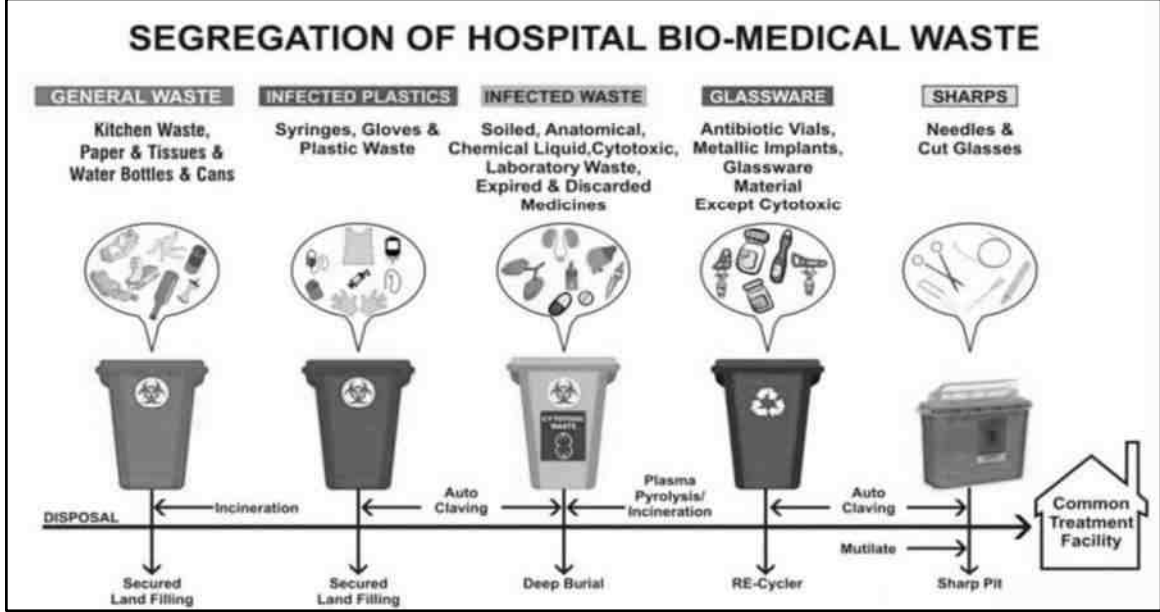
SEGREGATION OF HOSPITAL BIO-MEDICAL WASTE

GENERAL WASTE
Kitchen Waste, Paper & Tissues & Water Bottles & Cans

INFECTED PLASTICS
Syringes, Gloves & Plastic Waste

INFECTED WASTE
Soiled, Anatomical, Chemical Liquid,Cytotoxic, Laboratory Waste, Expired & Discarded Medicines

GLASSWARE
Antibiotic Vials, Metallic Implants, Glassware Material Except Cytotoxic

SHARPS
Needles & Cut Glasses

CYTOTOXIC WASTE

DISPOSAL

Incineration

Auto Claving

Plasma Pyrolysis/ Incineration

Auto Claving

Mutilate

Common Treatment Facility

Secured Land Filling

Secured Land Filling

Deep Burial

RE-Cycler

Sharp Pit